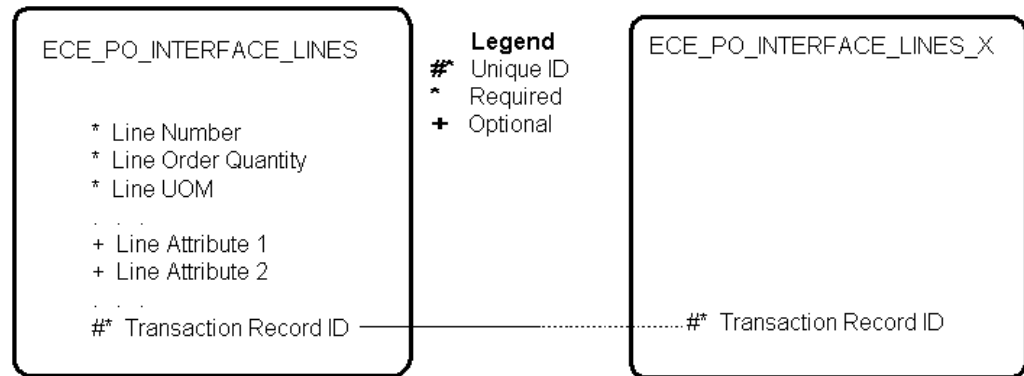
ECE_PO_INTERFACE_LINES

* Line Number
* Line Order Quantity
* Line UOM
. . .
+ Line Attribute 1
+ Line Attribute 2
. . .
#* Transaction Record ID

Legend
#* Unique ID
* Required
+ Optional

ECE_PO_INTERFACE_LINES_X

#* Transaction Record ID